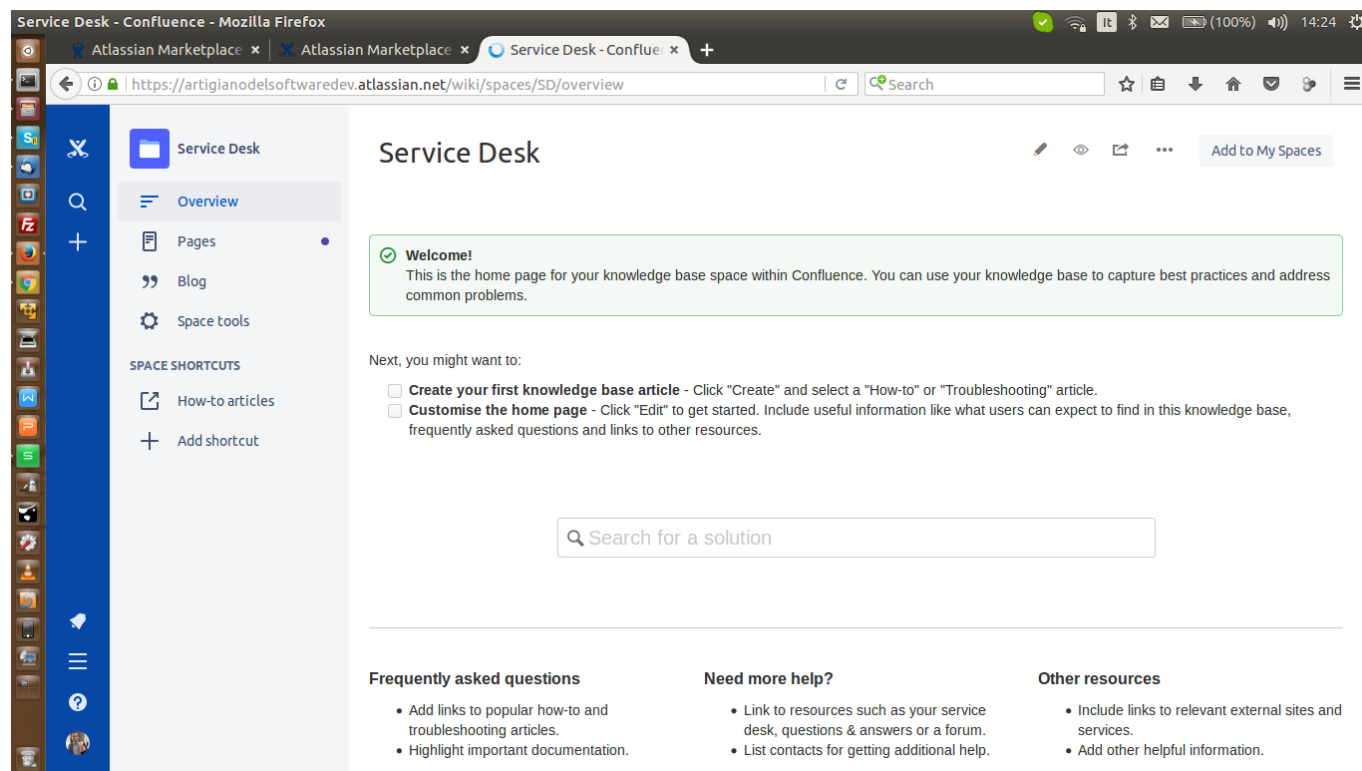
Service Desk - Confluence - Mozilla Firefox

It (100%) 14:24

Atlassian Marketplace ×
Atlassian Marketplace ×
Service Desk - Conflue ×

https://artigianodelsoftwaredev.atlassian.net/wiki/spaces/SD/overview

Search

Service Desk

Overview

Pages

Blog

Space tools

SPACE SHORTCUTS

How-to articles

Add shortcut

Service Desk

Add to My Spaces

Welcome!
This is the home page for your knowledge base space within Confluence. You can use your knowledge base to capture best practices and address common problems.

Next, you might want to:

**Create your first knowledge base article** - Click "Create" and select a "How-to" or "Troubleshooting" article.
**Customise the home page** - Click "Edit" to get started. Include useful information like what users can expect to find in this knowledge base, frequently asked questions and links to other resources.

Search for a solution

Frequently asked questions
- Add links to popular how-to and troubleshooting articles.
- Highlight important documentation.

Need more help?
- Link to resources such as your service desk, questions & answers or a forum.
- List contacts for getting additional help.

Other resources
- Include links to relevant external sites and services.
- Add other helpful information.